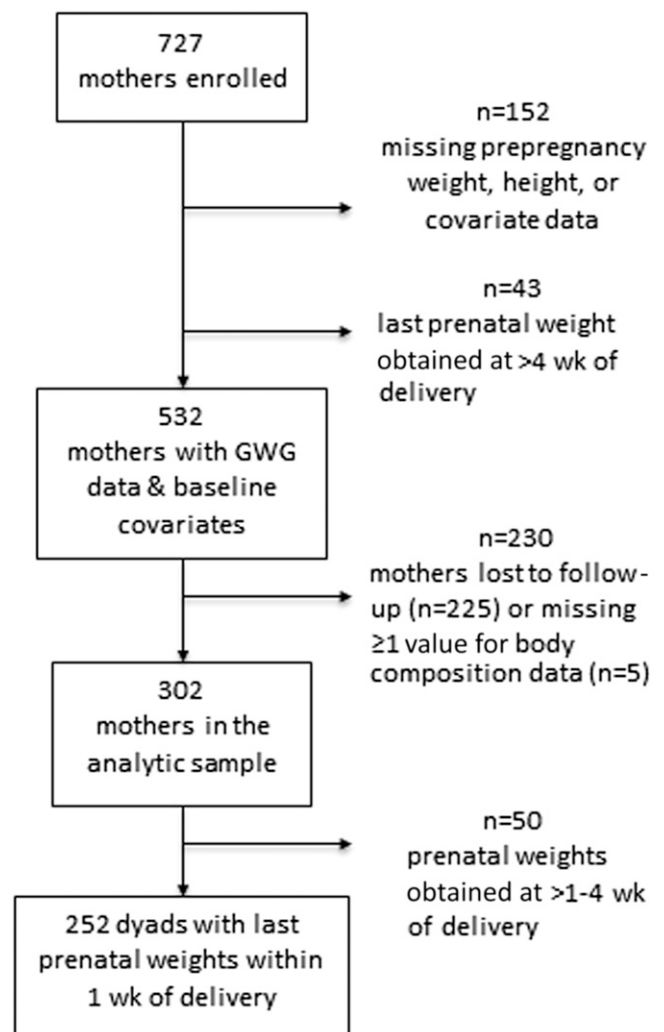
727
mothers enrolled

n=152
missing prepregnancy weight, height, or covariate data

n=43
last prenatal weight obtained at >4 wk of delivery

532
mothers with GWG data & baseline covariates

n=230
mothers lost to follow-up (n=225) or missing ≥1 value for body composition data (n=5)

302
mothers in the analytic sample

n=50
prenatal weights obtained at >1-4 wk of delivery

252 dyads with last prenatal weights within 1 wk of delivery